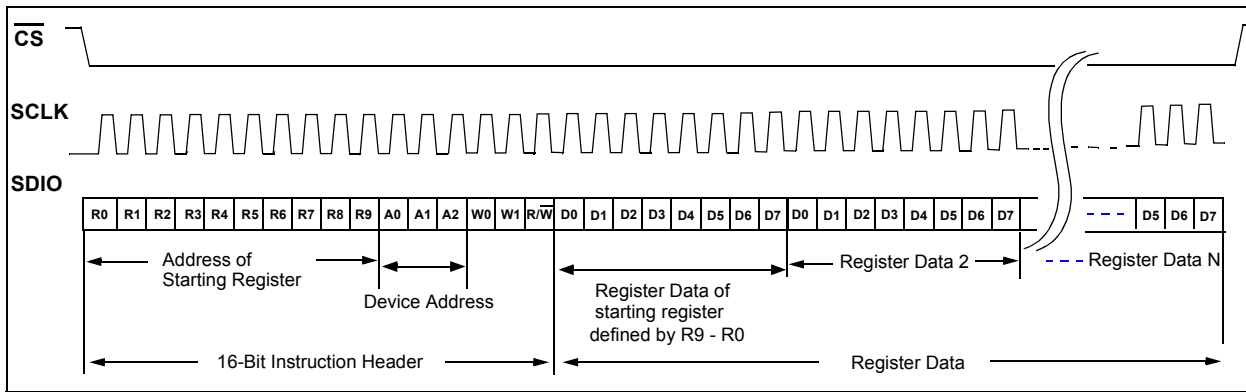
$\overline{CS}$

SCLK

SDIO

R0 R1 R2 R3 R4 R5 R6 R7 R8 R9 A0 A1 A2 W0 W1 $R/\overline{W}$ D0 D1 D2 D3 D4 D5 D6 D7 D0 D1 D2 D3 D4 D5 D6 D7 D5 D6 D7

Address of Starting Register

Device Address

Register Data of starting register defined by R9 - R0

Register Data 2

Register Data N

16-Bit Instruction Header

Register Data